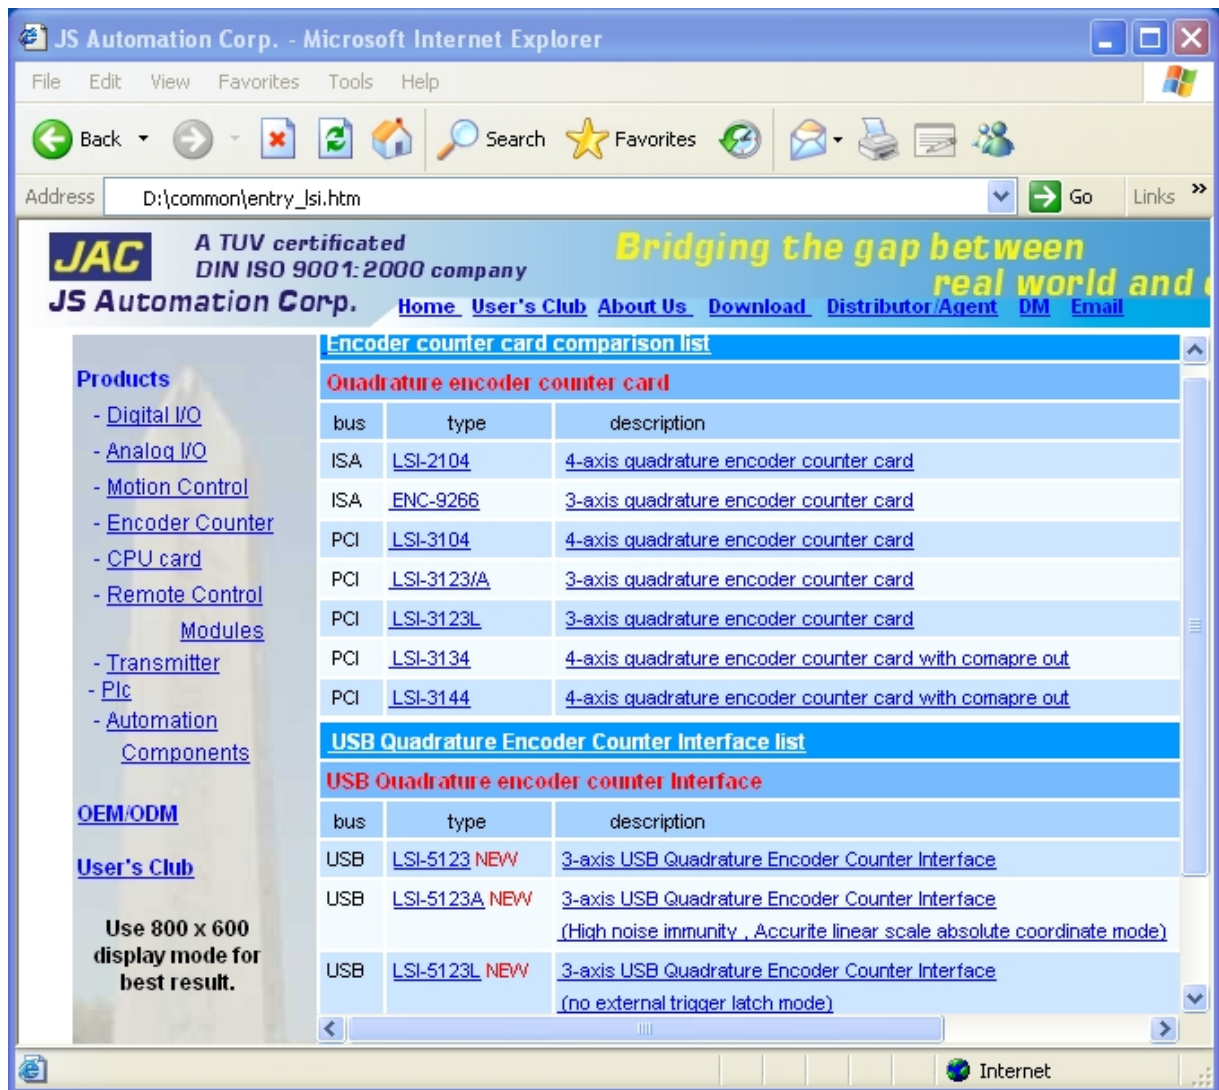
JS Automation Corp. - Microsoft Internet Explorer

File Edit View Favorites Tools Help

Back Search Favorites

Address D:\common\entry_lsi.htm Go Links

JAC
A TUV certificated DIN ISO 9001:2000 company
JS Automation Corp.

Bridging the gap between real world and

Home User's Club About Us Download Distributor/Agent DM Email

Products
- Digital I/O
- Analog I/O
- Motion Control
- Encoder Counter
- CPU card
- Remote Control Modules
- Transmitter
- Plc
- Automation Components

OEM/ODM

User's Club

Use 800 x 600 display mode for best result.

Encoder counter card comparison list

Quadrature encoder counter card

| bus | type | description |
|---|---|---|
| ISA | LSI-2104 | 4-axis quadrature encoder counter card |
| ISA | ENC-9266 | 3-axis quadrature encoder counter card |
| PCI | LSI-3104 | 4-axis quadrature encoder counter card |
| PCI | LSI-3123/A | 3-axis quadrature encoder counter card |
| PCI | LSI-3123L | 3-axis quadrature encoder counter card |
| PCI | LSI-3134 | 4-axis quadrature encoder counter card with comapre out |
| PCI | LSI-3144 | 4-axis quadrature encoder counter card with comapre out |

USB Quadrature Encoder Counter Interface list

USB Quadrature encoder counter Interface

| bus | type | description |
|---|---|---|
| USB | LSI-5123 NEW | 3-axis USB Quadrature Encoder Counter Interface |
| USB | LSI-5123A NEW | 3-axis USB Quadrature Encoder Counter Interface (High noise immunity , Accurite linear scale absolute coordinate mode) |
| USB | LSI-5123L NEW | 3-axis USB Quadrature Encoder Counter Interface (no external trigger latch mode) |

Internet